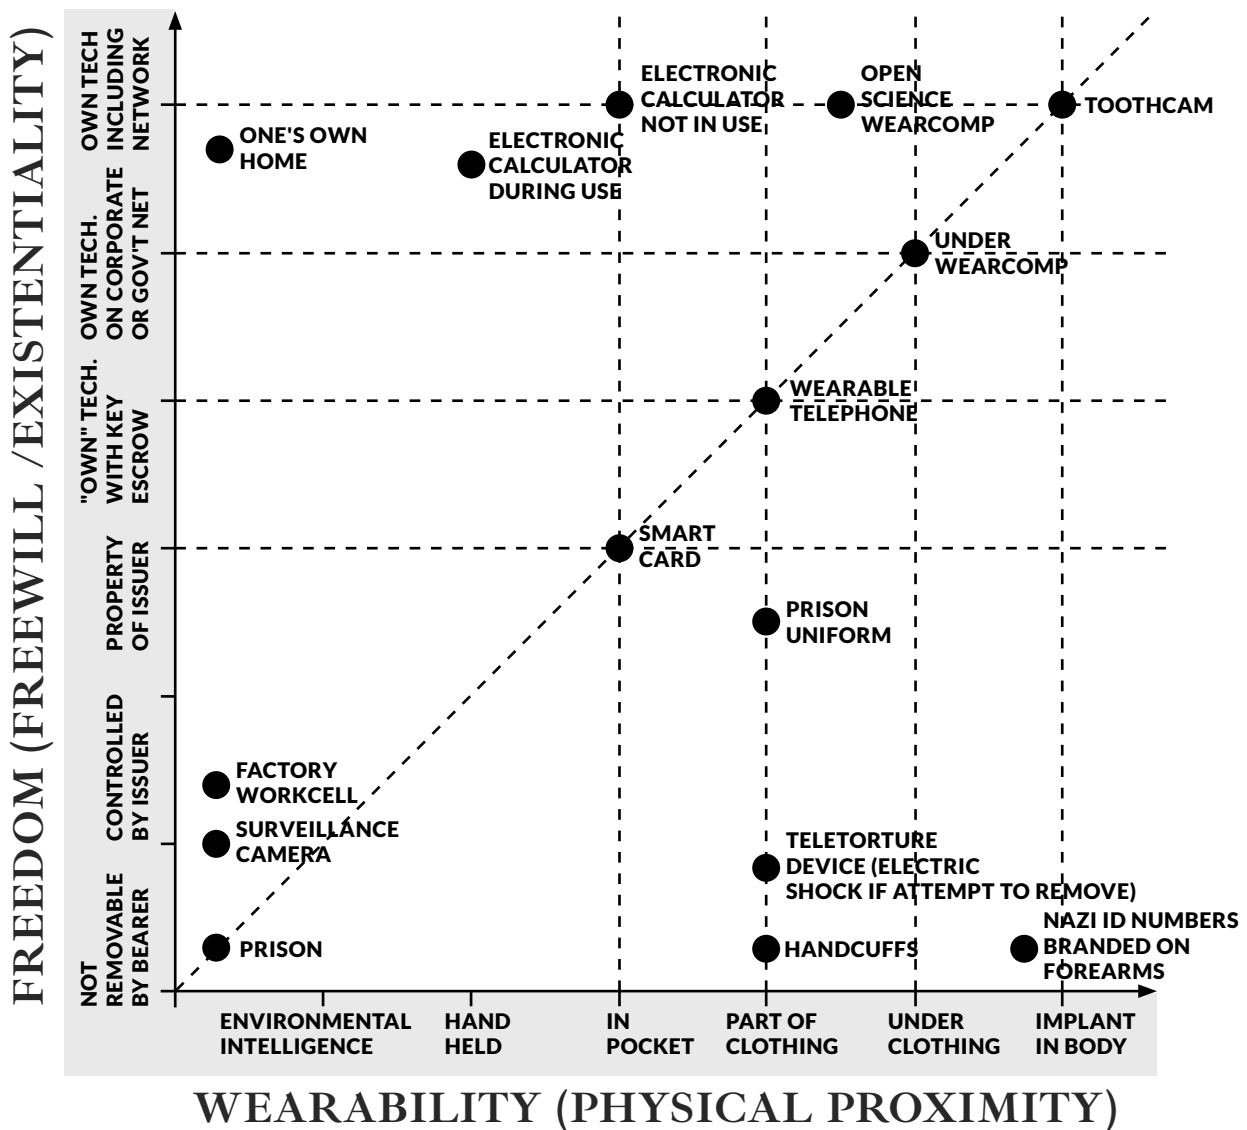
FREEDOM (FREEWILL /EXISTENTIALITY)

OWN TECH INCLUDING NETWORK
OWN TECH. ON CORPORATE OR GOV'T NET
"OWN" TECH. WITH KEY ESCROW
PROPERTY OF ISSUER
CONTROLLED BY ISSUER
NOT REMOVABLE BY BEARER

ONE'S OWN HOME
ELECTRONIC CALCULATOR DURING USE
ELECTRONIC CALCULATOR NOT IN USE
OPEN SCIENCE WEARCOMP
TOOTHCAM
UNDER WEARCOMP
WEARABLE TELEPHONE
SMART CARD
PRISON UNIFORM
FACTORY WORKCELL
SURVEILLANCE CAMERA
TELETORTURE DEVICE (ELECTRIC SHOCK IF ATTEMPT TO REMOVE)
PRISON
HANDCUFFS
NAZI ID NUMBERS BRANDED ON FOREARMS

ENVIRONMENTAL INTELLIGENCE
HAND HELD
IN POCKET
PART OF CLOTHING
UNDER CLOTHING
IMPLANT IN BODY

WEARABILITY (PHYSICAL PROXIMITY)